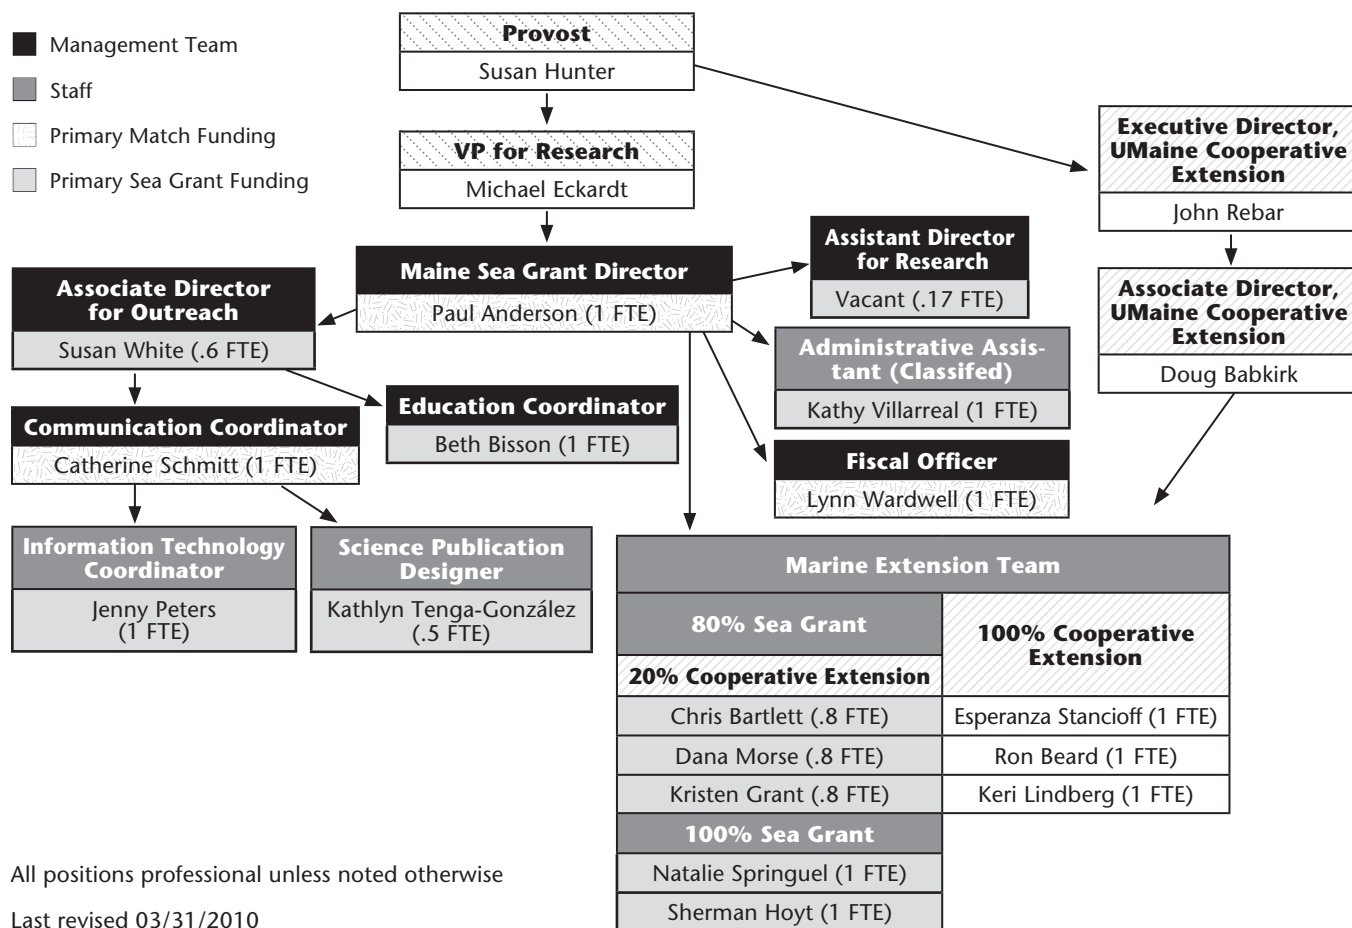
Management Team

Staff

Primary Match Funding

Primary Sea Grant Funding

Provost
Susan Hunter

VP for Research
Michael Eckardt

Executive Director, UMaine Cooperative Extension
John Rebar

Associate Director, UMaine Cooperative Extension
Doug Babkirk

Maine Sea Grant Director
Paul Anderson (1 FTE)

Assistant Director for Research
Vacant (.17 FTE)

Associate Director for Outreach
Susan White (.6 FTE)

Administrative Assistant (Classifed)
Kathy Villarreal (1 FTE)

Education Coordinator
Beth Bisson (1 FTE)

Communication Coordinator
Catherine Schmitt (1 FTE)

Fiscal Officer
Lynn Wardwell (1 FTE)

Information Technology Coordinator
Jenny Peters (1 FTE)

Science Publication Designer
Kathlyn Tenga-González (.5 FTE)

Marine Extension Team

| 80% Sea Grant / 20% Cooperative Extension | 100% Cooperative Extension |
|---|---|
| Chris Bartlett (.8 FTE) | Esperanza Stancioff (1 FTE) |
| Dana Morse (.8 FTE) | Ron Beard (1 FTE) |
| Kristen Grant (.8 FTE) | Keri Lindberg (1 FTE) |
| 100% Sea Grant | |
| Natalie Springuel (1 FTE) | |
| Sherman Hoyt (1 FTE) | |

All positions professional unless noted otherwise

Last revised 03/31/2010